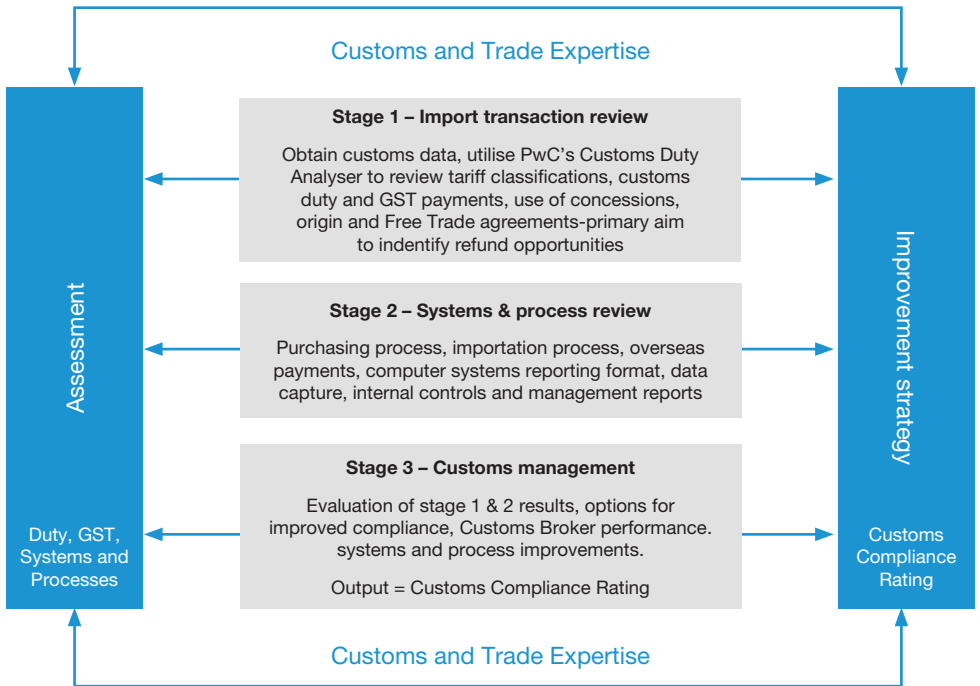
Customs and Trade Expertise

Assessment

Duty, GST, Systems and Processes

Stage 1 – Import transaction review

Obtain customs data, utilise PwC's Customs Duty Analyser to review tariff classifications, customs duty and GST payments, use of concessions, origin and Free Trade agreements-primary aim to indentify refund opportunities

Stage 2 – Systems & process review

Purchasing process, importation process, overseas payments, computer systems reporting format, data capture, internal controls and management reports

Stage 3 – Customs management

Evaluation of stage 1 & 2 results, options for improved compliance, Customs Broker performance. systems and process improvements.

Output = Customs Compliance Rating

Improvement strategy

Customs Compliance Rating

Customs and Trade Expertise